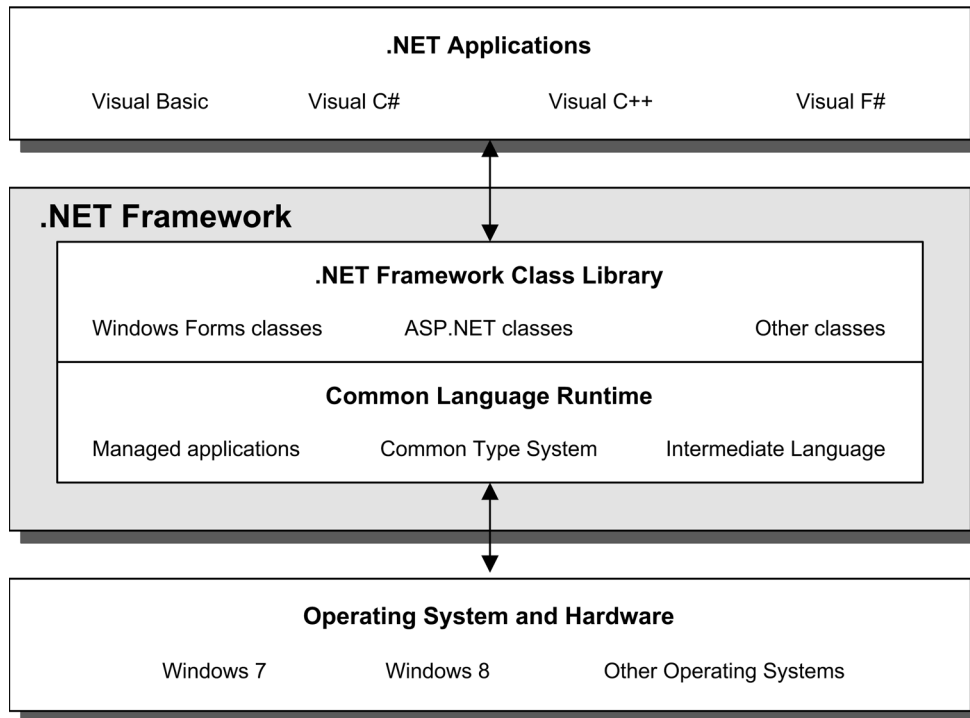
.NET Applications

Visual Basic Visual C# Visual C++ Visual F#

.NET Framework

.NET Framework Class Library

Windows Forms classes ASP.NET classes Other classes

Common Language Runtime

Managed applications Common Type System Intermediate Language

Operating System and Hardware

Windows 7 Windows 8 Other Operating Systems